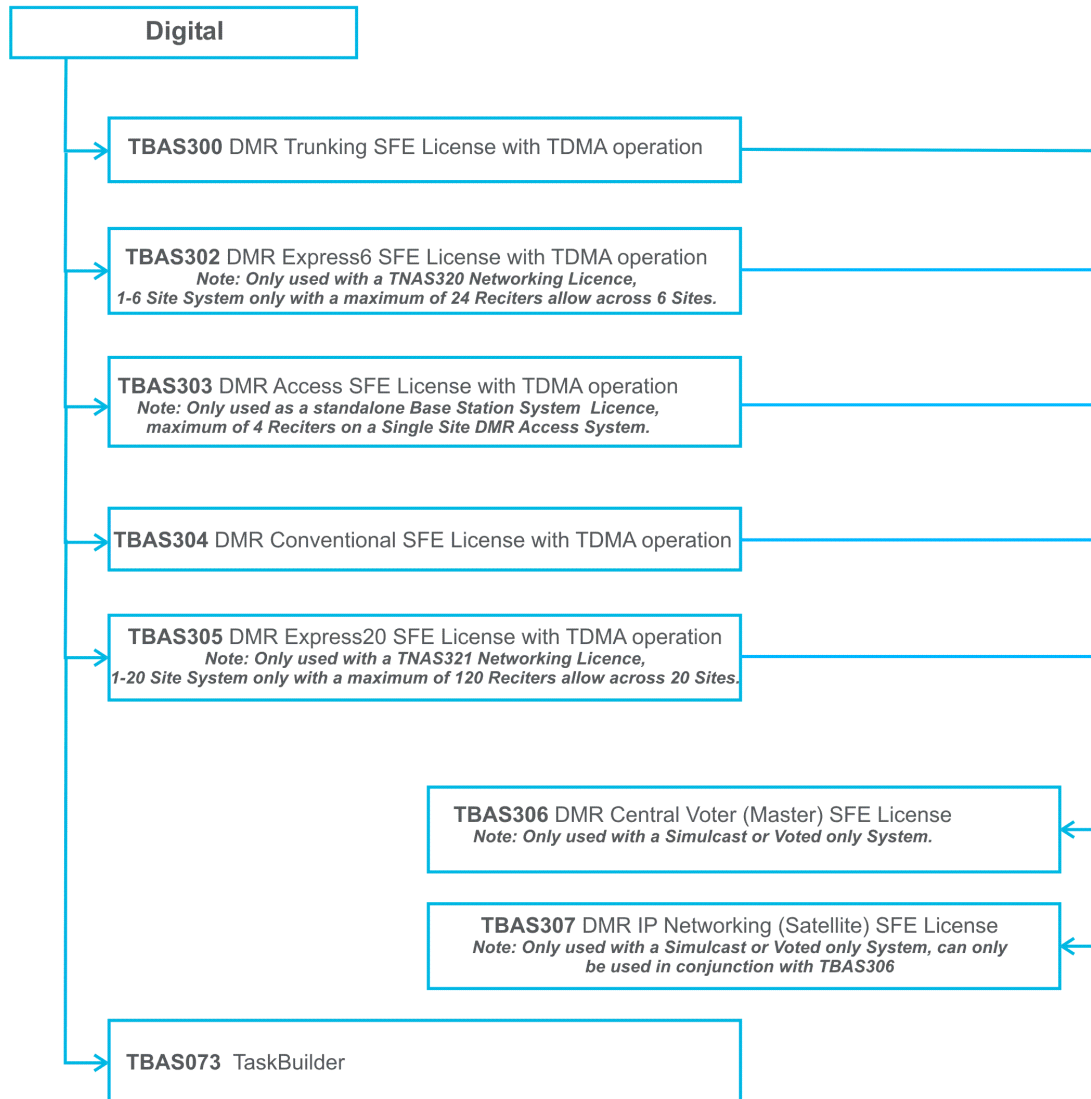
Digital

TBAS300 DMR Trunking SFE License with TDMA operation

TBAS302 DMR Express6 SFE License with TDMA operation
Note: Only used with a TNAS320 Networking Licence, 1-6 Site System only with a maximum of 24 Reciters allow across 6 Sites.

TBAS303 DMR Access SFE License with TDMA operation
Note: Only used as a standalone Base Station System Licence, maximum of 4 Reciters on a Single Site DMR Access System.

TBAS304 DMR Conventional SFE License with TDMA operation

TBAS305 DMR Express20 SFE License with TDMA operation
Note: Only used with a TNAS321 Networking Licence, 1-20 Site System only with a maximum of 120 Reciters allow across 20 Sites.

TBAS306 DMR Central Voter (Master) SFE License
Note: Only used with a Simulcast or Voted only System.

TBAS307 DMR IP Networking (Satellite) SFE License
Note: Only used with a Simulcast or Voted only System, can only be used in conjunction with TBAS306

TBAS073 TaskBuilder